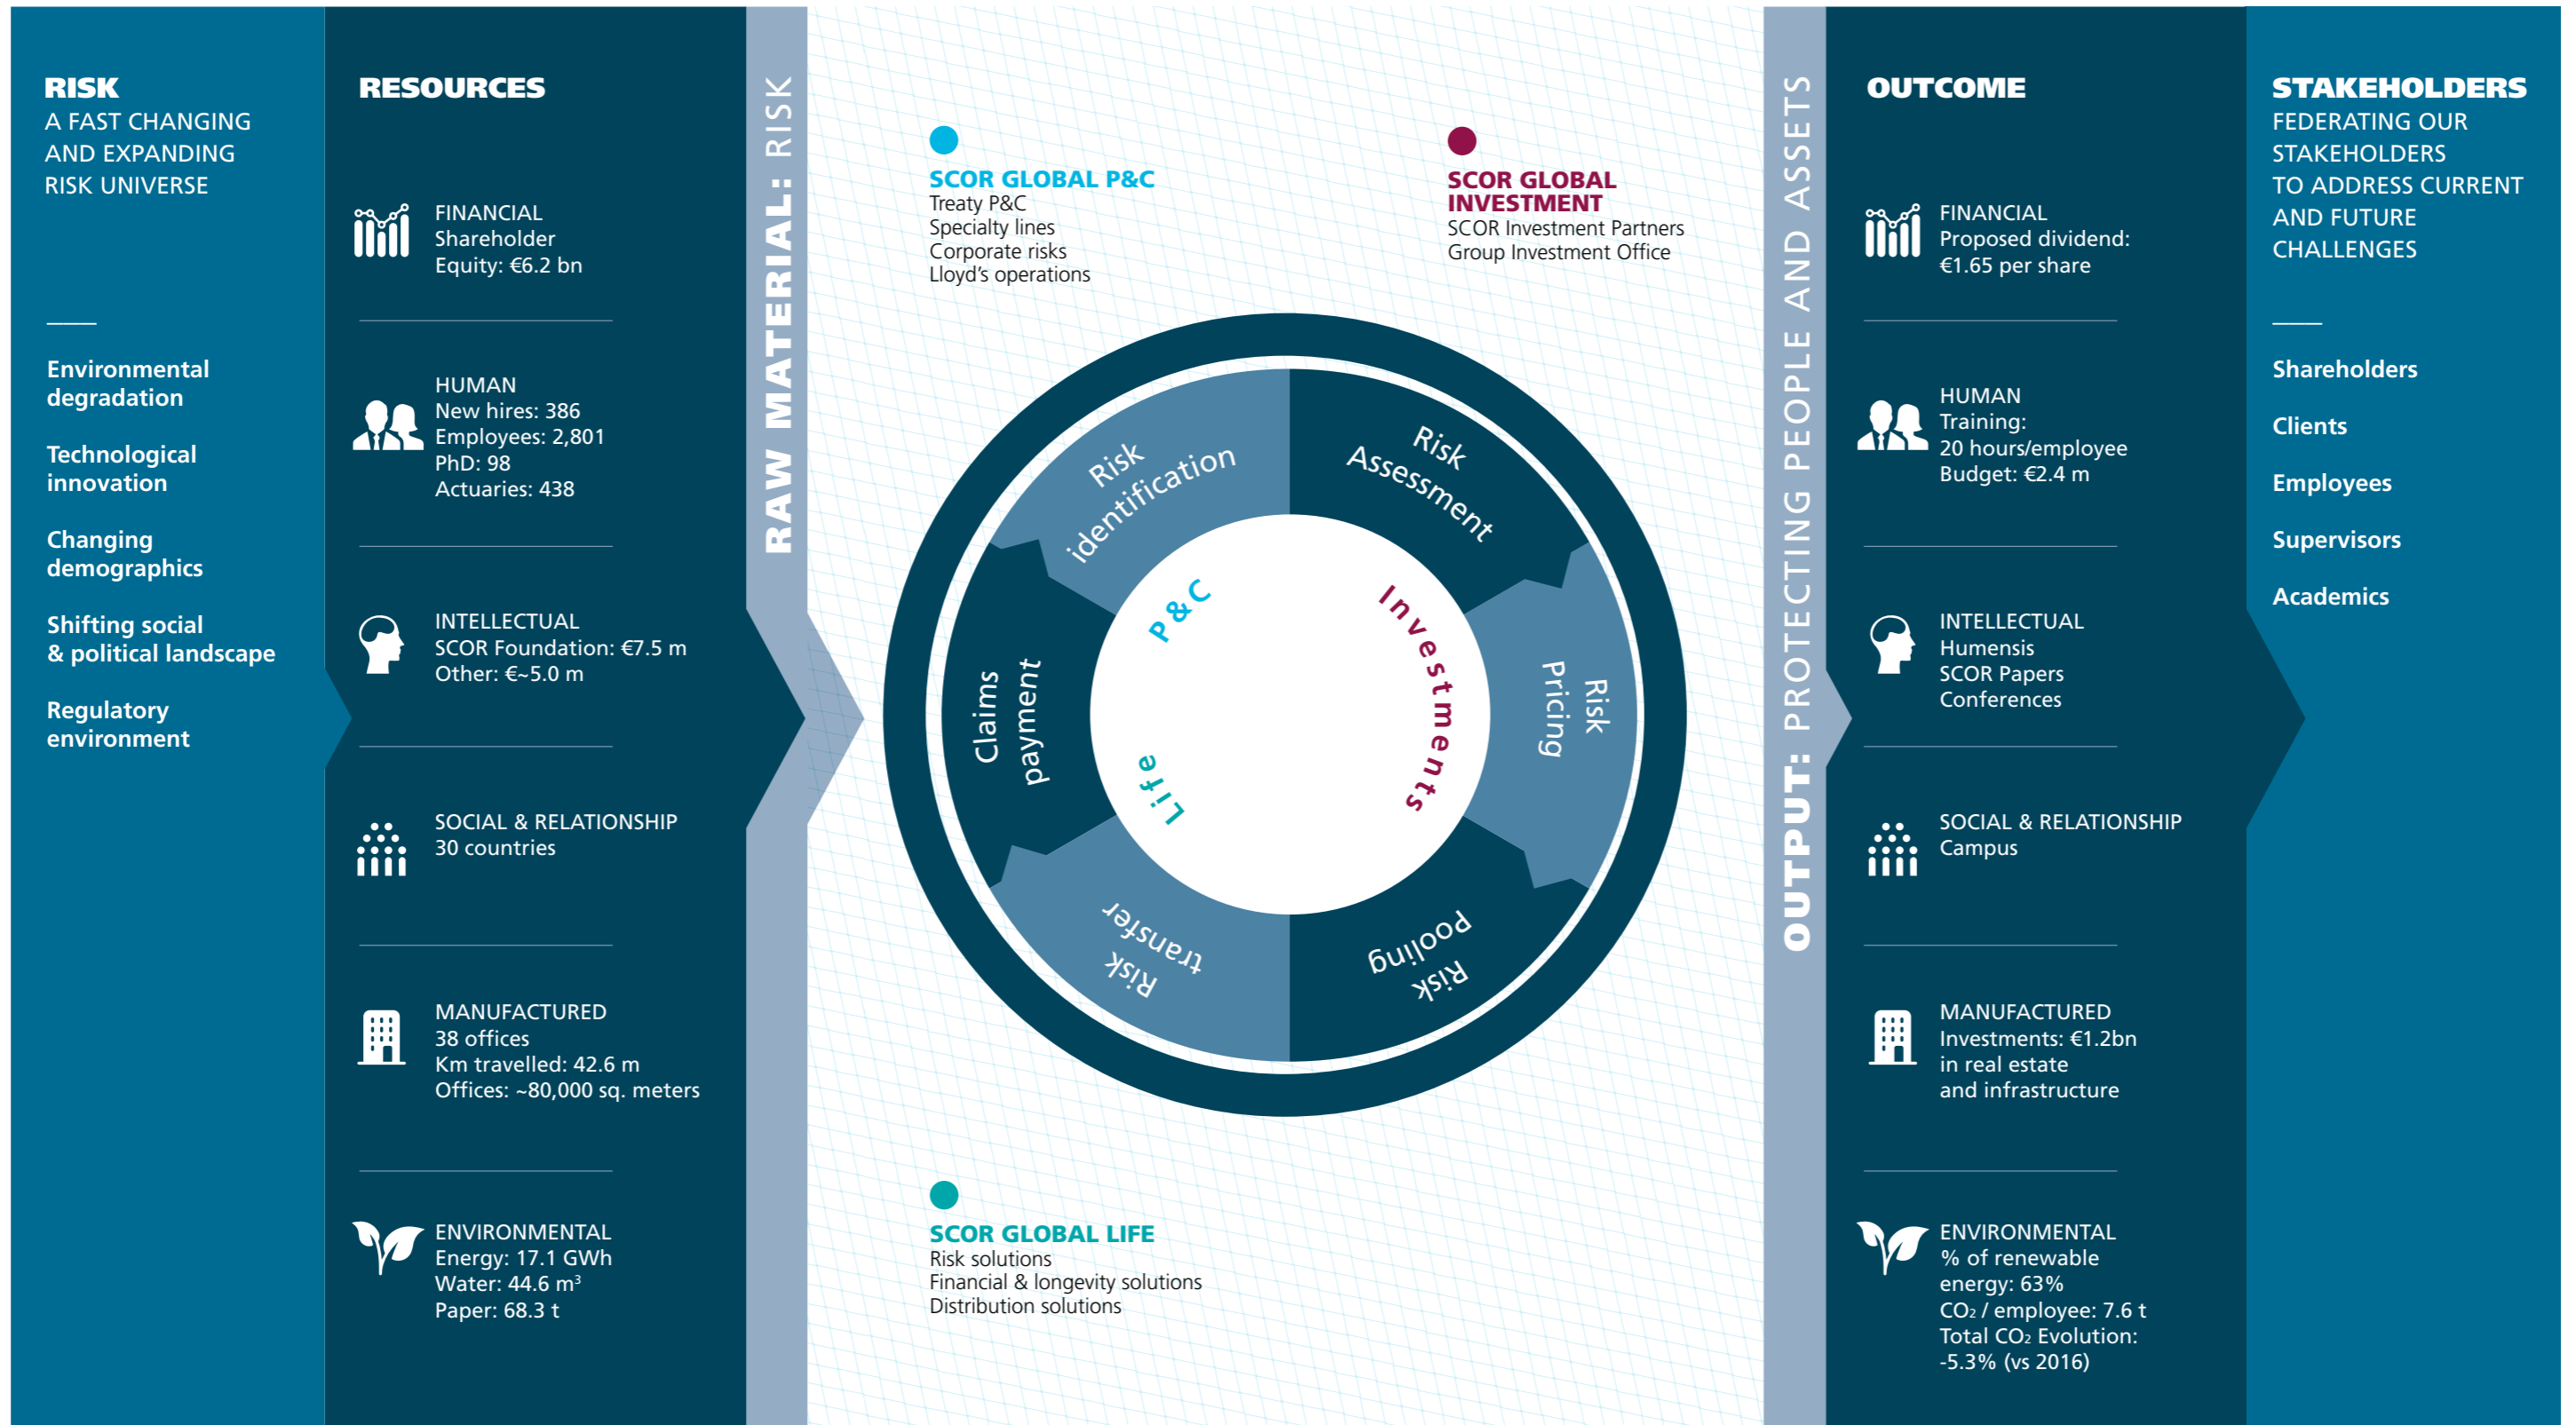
RISK
A FAST CHANGING AND EXPANDING RISK UNIVERSE

Environmental degradation

Technological innovation

Changing demographics

Shifting social & political landscape

Regulatory environment

RESOURCES

FINANCIAL
Shareholder
Equity: €6.2 bn

HUMAN
New hires: 386
Employees: 2,801
PhD: 98
Actuaries: 438

INTELLECTUAL
SCOR Foundation: €7.5 m
Other: €~5.0 m

SOCIAL & RELATIONSHIP
30 countries

MANUFACTURED
38 offices
Km travelled: 42.6 m
Offices: ~80,000 sq. meters

ENVIRONMENTAL
Energy: 17.1 GWh
Water: 44.6 m$^3$
Paper: 68.3 t

RAW MATERIAL: RISK

SCOR GLOBAL P&C
Treaty P&C
Specialty lines
Corporate risks
Lloyd's operations

SCOR GLOBAL INVESTMENT
SCOR Investment Partners
Group Investment Office

Risk identification
Risk Assessment
Risk Pricing
Risk pooling
Risk transfer
Claims payment
P&C
Investments
Life

SCOR GLOBAL LIFE
Risk solutions
Financial & longevity solutions
Distribution solutions

OUTPUT: PROTECTING PEOPLE AND ASSETS

OUTCOME

FINANCIAL
Proposed dividend:
€1.65 per share

HUMAN
Training:
20 hours/employee
Budget: €2.4 m

INTELLECTUAL
Humensis
SCOR Papers
Conferences

SOCIAL & RELATIONSHIP
Campus

MANUFACTURED
Investments: €1.2bn
in real estate
and infrastructure

ENVIRONMENTAL
% of renewable
energy: 63%
$CO_2$ / employee: 7.6 t
Total $CO_2$ Evolution:
-5.3% (vs 2016)

STAKEHOLDERS
FEDERATING OUR STAKEHOLDERS TO ADDRESS CURRENT AND FUTURE CHALLENGES

Shareholders

Clients

Employees

Supervisors

Academics